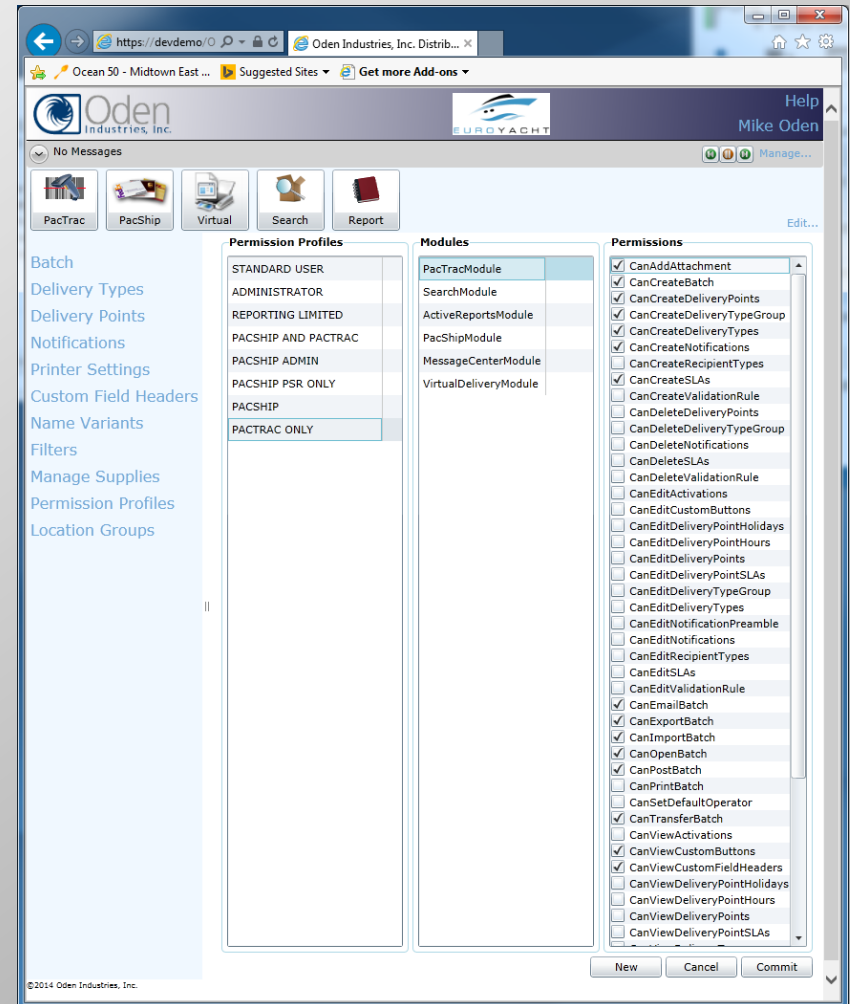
https://devdemo/O
Oden Industries, Inc. Distrib...
Ocean 50 - Midtown East ...
Suggested Sites
Get more Add-ons

Oden Industries, Inc.
EUROYACHT
Help
Mike Oden

No Messages
Manage...

PacTrac
PacShip
Virtual
Search
Report
Edit...

Batch
Delivery Types
Delivery Points
Notifications
Printer Settings
Custom Field Headers
Name Variants
Filters
Manage Supplies
Permission Profiles
Location Groups

Permission Profiles
STANDARD USER
ADMINISTRATOR
REPORTING LIMITED
PACSHIP AND PACTRAC
PACSHIP ADMIN
PACSHIP PSR ONLY
PACSHIP
PACTRAC ONLY

Modules
PacTracModule
SearchModule
ActiveReportsModule
PacShipModule
MessageCenterModule
VirtualDeliveryModule

Permissions
CanAddAttachment
CanCreateBatch
CanCreateDeliveryPoints
CanCreateDeliveryTypeGroup
CanCreateDeliveryTypes
CanCreateNotifications
CanCreateRecipientTypes
CanCreateSLAs
CanCreateValidationRule
CanDeleteDeliveryPoints
CanDeleteDeliveryTypeGroup
CanDeleteNotifications
CanDeleteSLAs
CanDeleteValidationRule
CanEditActivations
CanEditCustomButtons
CanEditDeliveryPointHolidays
CanEditDeliveryPointHours
CanEditDeliveryPoints
CanEditDeliveryPointSLAs
CanEditDeliveryTypeGroup
CanEditDeliveryTypes
CanEditNotificationPreamble
CanEditNotifications
CanEditRecipientTypes
CanEditSLAs
CanEditValidationRule
CanEmailBatch
CanExportBatch
CanImportBatch
CanOpenBatch
CanPostBatch
CanPrintBatch
CanSetDefaultOperator
CanTransferBatch
CanViewActivations
CanViewCustomButtons
CanViewCustomFieldHeaders
CanViewDeliveryPointHolidays
CanViewDeliveryPointHours
CanViewDeliveryPoints
CanViewDeliveryPointSLAs

New
Cancel
Commit

©2014 Oden Industries, Inc.